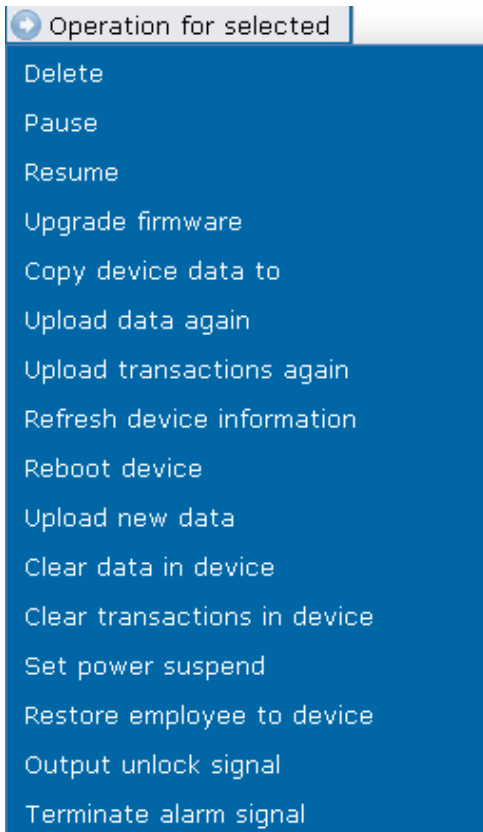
Operation for selected
Delete
Pause
Resume
Upgrade firmware
Copy device data to
Upload data again
Upload transactions again
Refresh device information
Reboot device
Upload new data
Clear data in device
Clear transactions in device
Set power suspend
Restore employee to device
Output unlock signal
Terminate alarm signal